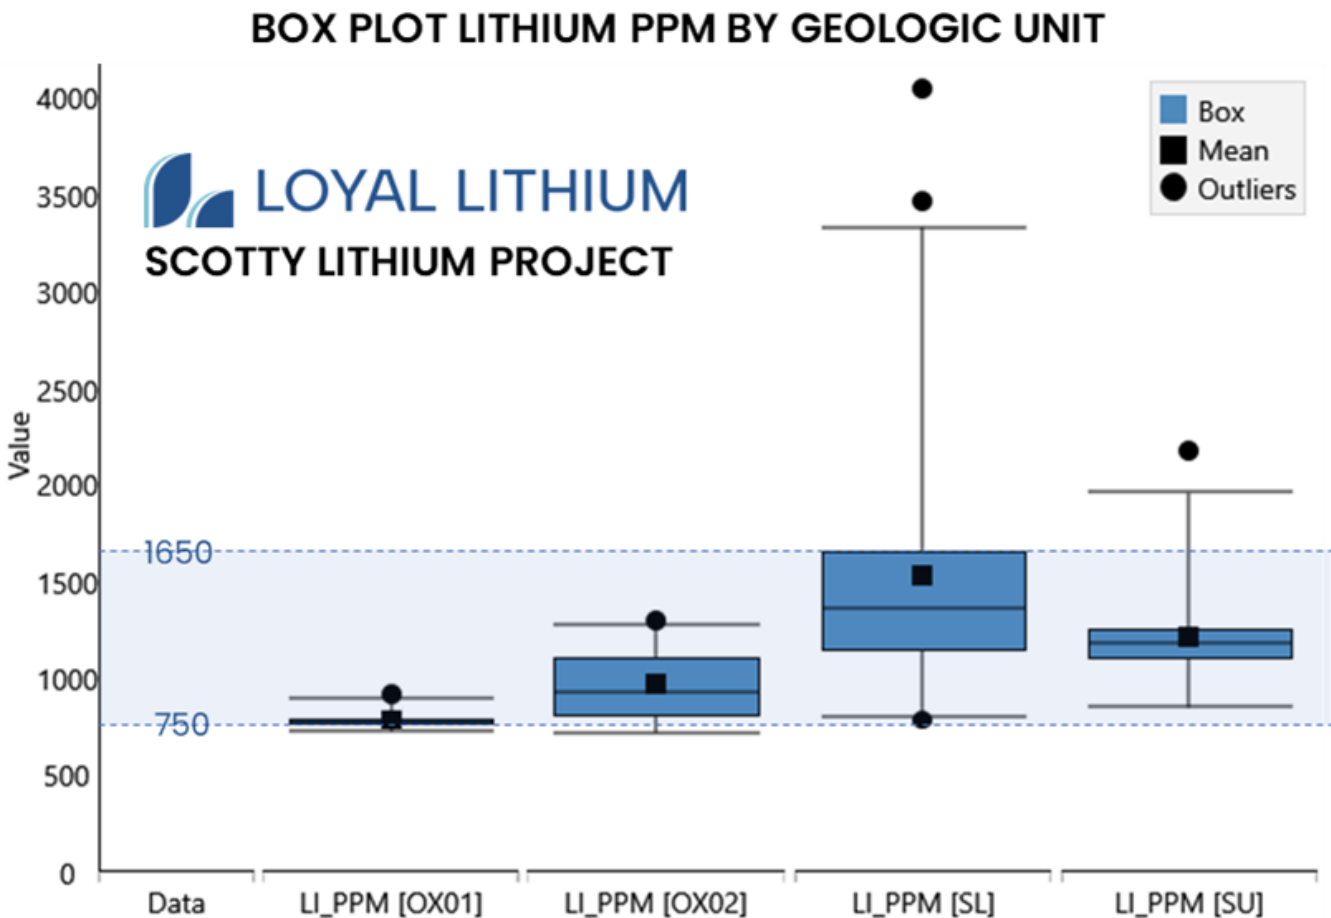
BOX PLOT LITHIUM PPM BY GEOLOGIC UNIT

LOYAL LITHIUM
SCOTTY LITHIUM PROJECT

Box
Mean
Outliers

Value
4000
3500
3000
2500
2000
1500
1000
500
0

1650
750

Data
LI_PPM [OX01]
LI_PPM [OX02]
LI_PPM [SL]
LI_PPM [SU]